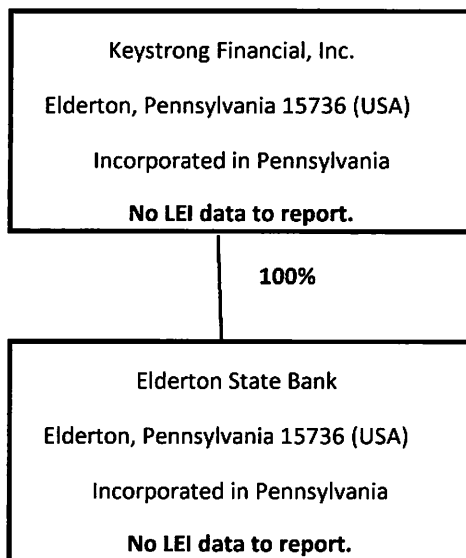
Keystrong Financial, Inc.

Elderton, Pennsylvania 15736 (USA)

Incorporated in Pennsylvania

**No LEI data to report.**

**100%**

Elderton State Bank

Elderton, Pennsylvania 15736 (USA)

Incorporated in Pennsylvania

**No LEI data to report.**